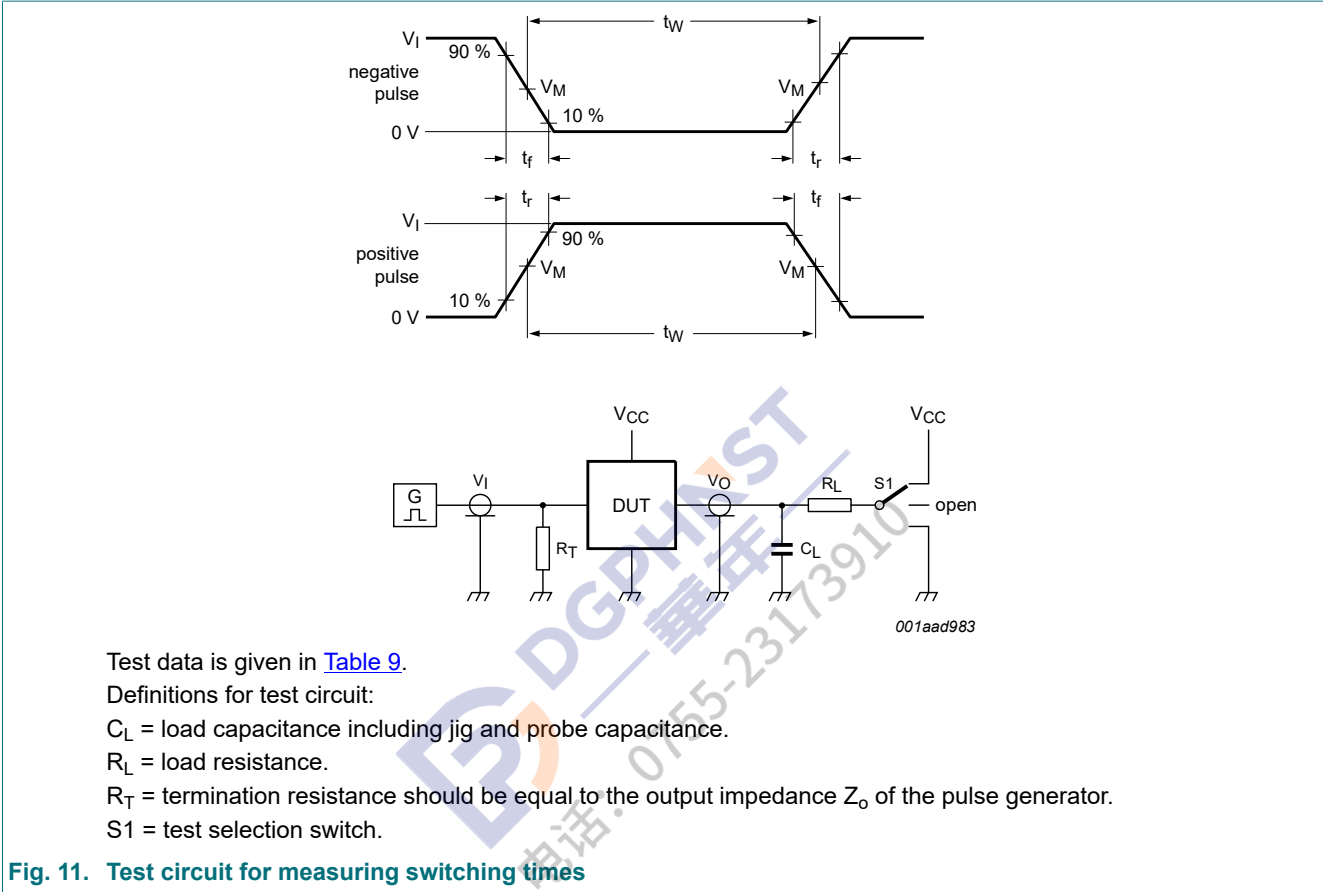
$t_W$

$V_I$

90 %

negative pulse

$V_M$

$V_M$

10 %

0 V

$t_f$

$t_r$

$t_r$

$t_f$

$V_I$

90 %

positive pulse

$V_M$

$V_M$

10 %

0 V

$t_W$

$V_{CC}$

$V_{CC}$

G

$V_I$

DUT

$V_O$

$R_L$

S1

open

$R_T$

$C_L$

001aad983

DGPHAST 華年 电话: 0755-23173910

Test data is given in Table 9.

Definitions for test circuit:

$C_L$ = load capacitance including jig and probe capacitance.

$R_L$ = load resistance.

$R_T$ = termination resistance should be equal to the output impedance $Z_o$ of the pulse generator.

S1 = test selection switch.

Fig. 11. Test circuit for measuring switching times